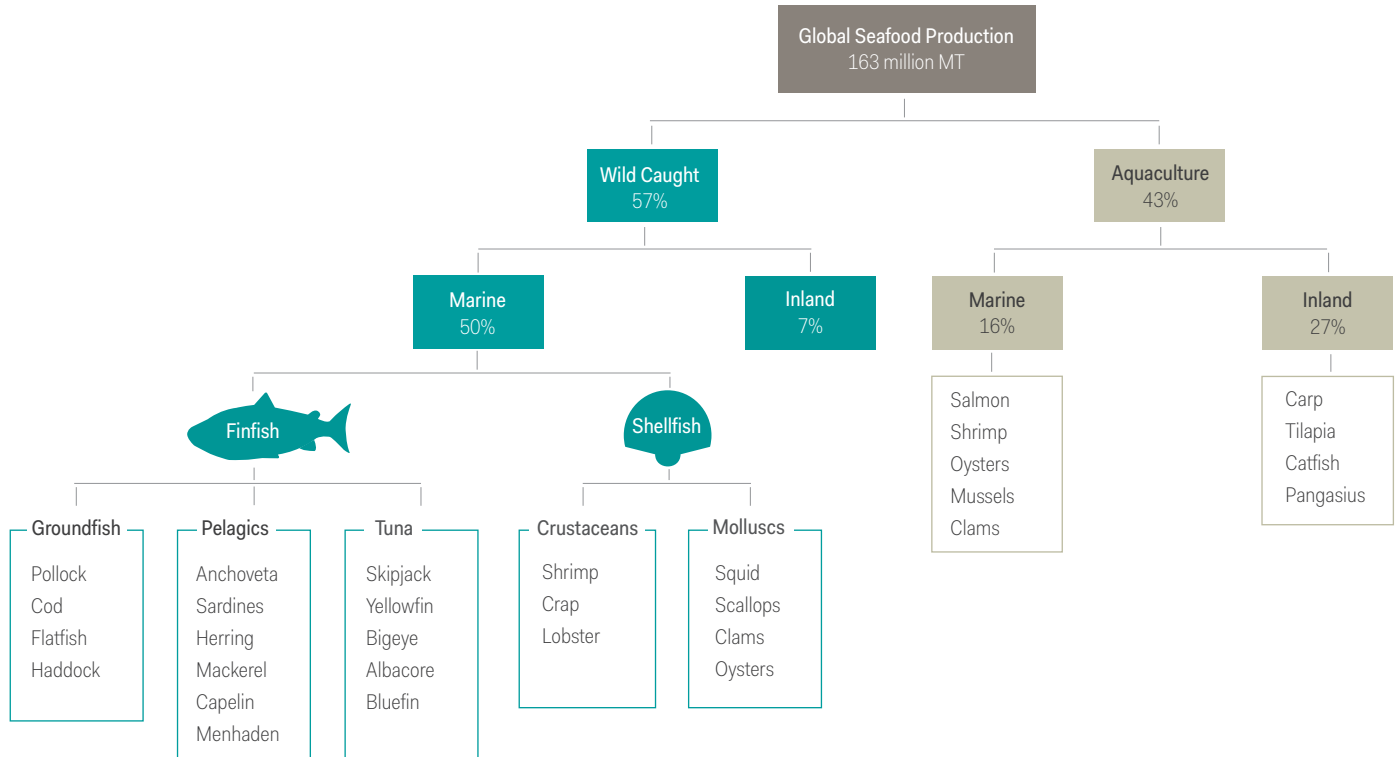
Global Seafood Production
163 million MT

Wild Caught
57%

Aquaculture
43%

Marine
50%

Inland
7%

Marine
16%

Inland
27%

Salmon
Shrimp
Oysters
Mussels
Clams

Carp
Tilapia
Catfish
Pangasius

Finfish

Shellfish

Groundfish
Pollock
Cod
Flatfish
Haddock

Pelagics
Anchoveta
Sardines
Herring
Mackerel
Capelin
Menhaden

Tuna
Skipjack
Yellowfin
Bigeye
Albacore
Bluefin

Crustaceans
Shrimp
Crap
Lobster

Molluscs
Squid
Scallops
Clams
Oysters